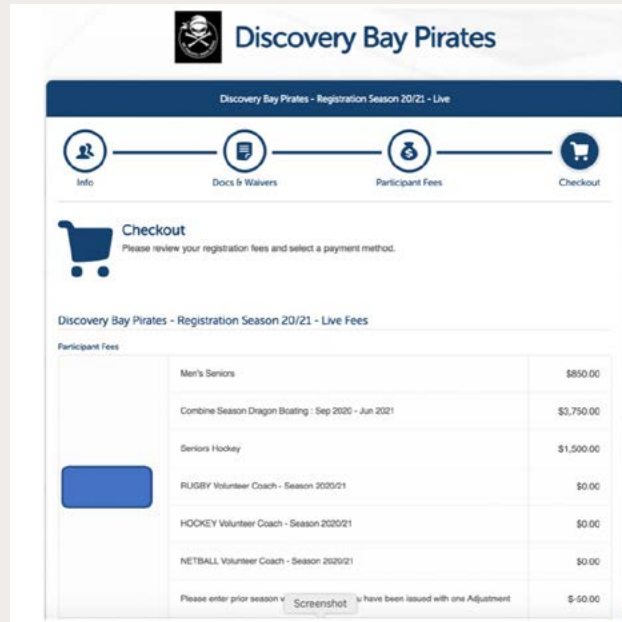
Discovery Bay Pirates

Discovery Bay Pirates - Registration Season 20/21 - Live

Info

Docs & Waivers

Participant Fees

Checkout

Checkout

Please review your registration fees and select a payment method.

Discovery Bay Pirates - Registration Season 20/21 - Live Fees

Participant Fees

| | | |
|---|---|---|
| | Men's Seniors | $850.00 |
| | Combine Season Dragon Boating : Sep 2020 - Jun 2021 | $3,750.00 |
| | Seniors Hockey | $1,500.00 |
| | RUGBY Volunteer Coach - Season 2020/21 | $0.00 |
| | HOCKEY Volunteer Coach - Season 2020/21 | $0.00 |
| | NETBALL Volunteer Coach - Season 2020/21 | $0.00 |
| | Please enter prior season v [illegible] u have been issued with one Adjustment | $-50.00 |

Screenshot